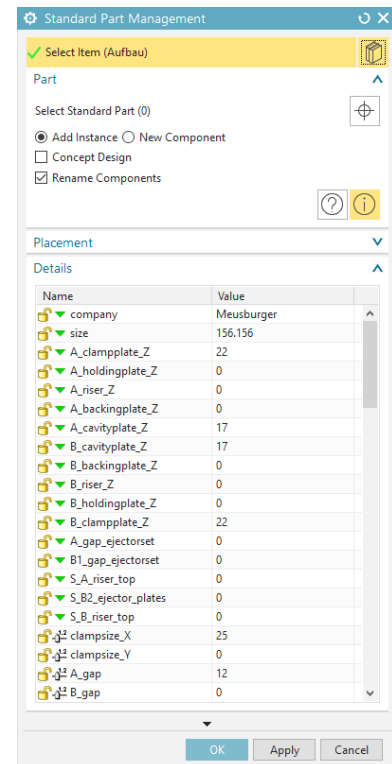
Standard Part Management

Select Item (Aufbau)

Part

Select Standard Part (0)

Add Instance New Component

Concept Design

Rename Components

Placement

Details

| Name | Value |
|---|---|
| company | Meusburger |
| size | 156.156 |
| A_clampplate_Z | 22 |
| A_holdingplate_Z | 0 |
| A_riser_Z | 0 |
| A_backingplate_Z | 0 |
| A_cavityplate_Z | 17 |
| B_cavityplate_Z | 17 |
| B_backingplate_Z | 0 |
| B_riser_Z | 0 |
| B_holdingplate_Z | 0 |
| B_clampplate_Z | 22 |
| A_gap_ejectorset | 0 |
| B1_gap_ejectorset | 0 |
| S_A_riser_top | 0 |
| S_B2_ejector_plates | 0 |
| S_B_riser_top | 0 |
| clampsize_X | 25 |
| clampsize_Y | 0 |
| A_gap | 12 |
| B_gap | 0 |

OK Apply Cancel